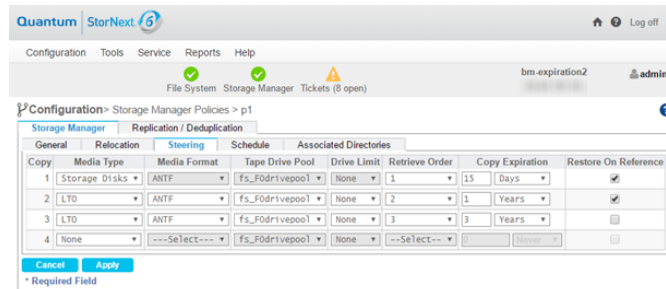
Quantum | StorNext 6

Log off

Configuration Tools Service Reports Help

File System Storage Manager Tickets (8 open)

bm-expiration2

admin

Configuration > Storage Manager Policies > p1

Storage Manager | Replication / Deduplication

General | Relocation | Steering | Schedule | Associated Directories

| Copy | Media Type | Media Format | Tape Drive Pool | Drive Limit | Retrieve Order | Copy Expiration | | Restore On Reference |
|---|---|---|---|---|---|---|---|---|
| 1 | Storage Disks | ANTF | fs_F0drivepool | None | 1 | 15 | Days | ☑ |
| 2 | LTO | ANTF | fs_F0drivepool | None | 2 | 1 | Years | ☑ |
| 3 | LTO | ANTF | fs_F0drivepool | None | 3 | 3 | Years | ☐ |
| 4 | None | ---Select--- | fs_F0drivepool | None | --Select-- | 0 | Never | ☐ |

Cancel Apply

* Required Field